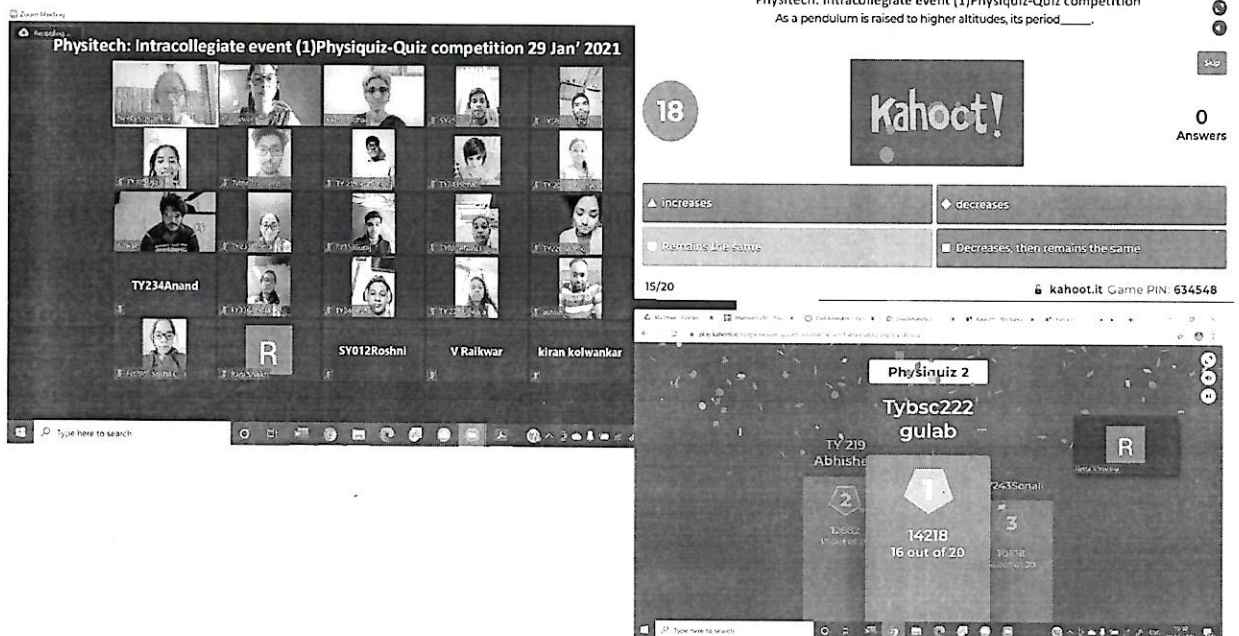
Zoom Meeting

Recording...

Physitech: Intracollegiate event (1)Physiquiz-Quiz competition 29 Jan' 2021

TY234Anand

R

SY012Roshni

V Raikwar

kiran kolwankar

Type here to search

Physitech: Intracollegiate event (1)Physiquiz-Quiz competition

As a pendulum is raised to higher altitudes, its period_____.

Skip

18

Kahoot!

0
Answers

increases

decreases

Remains the same

Decreases, then remains the same

15/20

kahoot.it Game PIN: 634548

Physiquiz 2

Tybsc222
gulab

TY 219
Abhishe

243Sonali

R

2

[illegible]

1

14218
16 out of 20

3

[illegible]

Type here to search